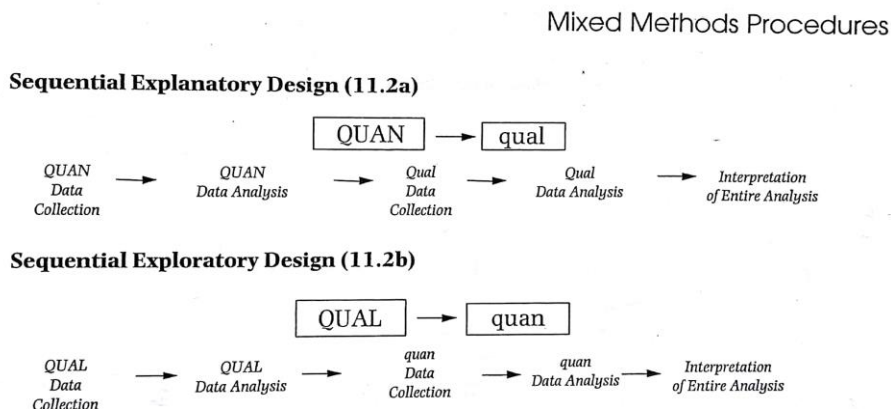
Mixed Methods Procedures

Sequential Explanatory Design (11.2a)

QUAN → qual

QUAN Data Collection → QUAN Data Analysis → Qual Data Collection → Qual Data Analysis → Interpretation of Entire Analysis

Sequential Exploratory Design (11.2b)

QUAL → quan

QUAL Data Collection → QUAL Data Analysis → quan Data Collection → quan Data Analysis → Interpretation of Entire Analysis